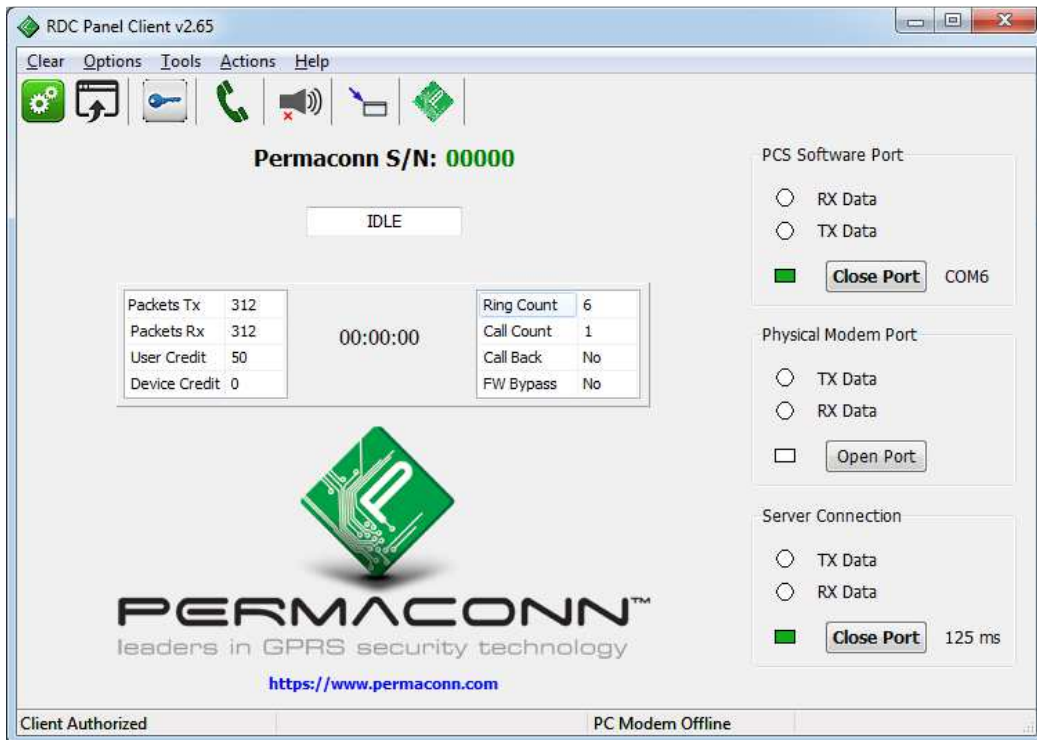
RDC Panel Client v2.65

Clear Options Tools Actions Help

Permaconn S/N: 00000

IDLE

| Packets Tx | 312 |
|---|---|
| Packets Rx | 312 |
| User Credit | 50 |
| Device Credit | 0 |

00:00:00

| Ring Count | 6 |
|---|---|
| Call Count | 1 |
| Call Back | No |
| FW Bypass | No |

PERMACONN™
leaders in GPRS security technology

https://www.permaconn.com

PCS Software Port
RX Data
TX Data
Close Port COM6

Physical Modem Port
TX Data
RX Data
Open Port

Server Connection
TX Data
RX Data
Close Port 125 ms

Client Authorized
PC Modem Offline